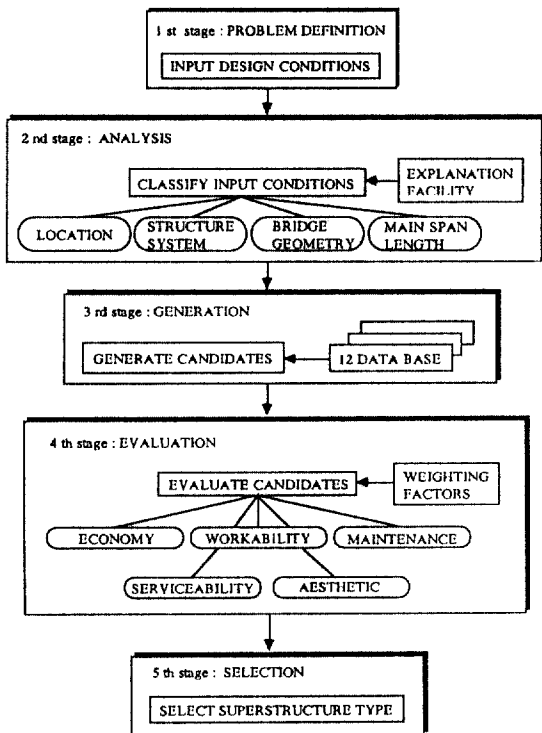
1 st stage : PROBLEM DEFINITION

INPUT DESIGN CONDITIONS

2 nd stage : ANALYSIS

CLASSIFY INPUT CONDITIONS

EXPLANATION FACILITY

LOCATION

STRUCTURE SYSTEM

BRIDGE GEOMETRY

MAIN SPAN LENGTH

3 rd stage : GENERATION

GENERATE CANDIDATES

12 DATA BASE

4 th stage : EVALUATION

EVALUATE CANDIDATES

WEIGHTING FACTORS

ECONOMY

WORKABILITY

MAINTENANCE

SERVICEABILITY

AESTHETIC

5 th stage : SELECTION

SELECT SUPERSTRUCTURE TYPE